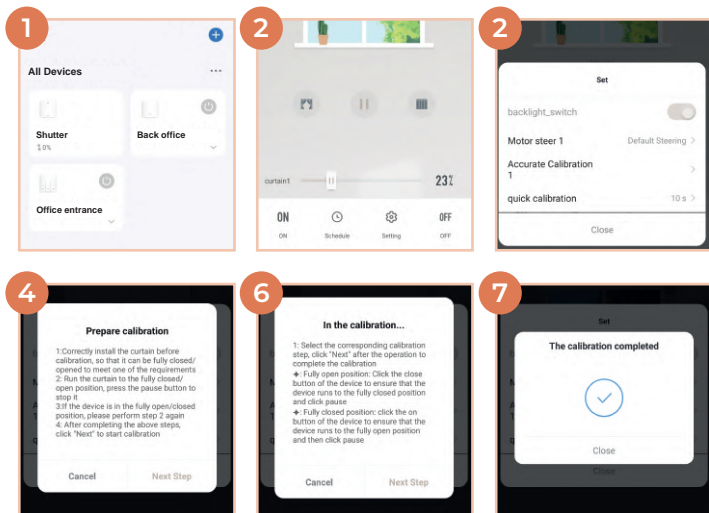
1

All Devices

Shutter
0%

Back office

Office entrance

2

curtain1

23%

ON
ON

Schedule

Setting

OFF
OFF

2

Set

backlight_switch

Motor steer 1

Default Steering

Accurate Calibration 1

quick calibration

10 s

Close

4

Prepare calibration

1:Correctly install the curtain before calibration, so that it can be fully closed/ opened to meet one of the requirements
2: Run the curtain to the fully closed/ open position, press the pause button to stop it
3:If the device is in the fully open/closed position, please perform step 2 again
4: After completing the above steps, click "Next" to start calibration

Cancel

Next Step

6

In the calibration...

1: Select the corresponding calibration step, click "Next" after the operation to complete the calibration
✦: Fully open position: Click the close button of the device to ensure that the device runs to the fully closed position and click pause
✦: Fully closed position: click the on button of the device to ensure that the device runs to the fully open position and then click pause

Cancel

Next Step

7

Set

The calibration completed

Close

Close